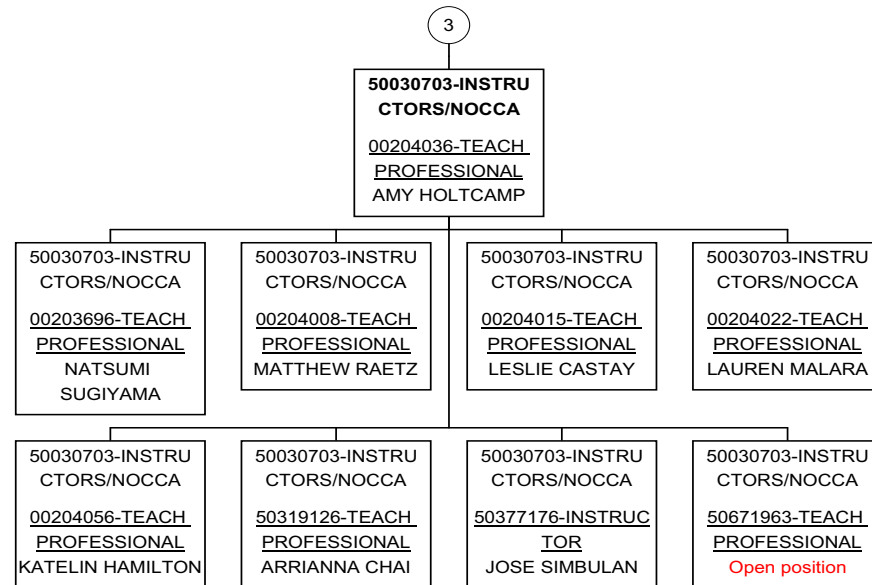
3

50030703-INSTRUCTORS/NOCCA

00204036-TEACH PROFESSIONAL
AMY HOLTCAMP

50030703-INSTRUCTORS/NOCCA

00203696-TEACH PROFESSIONAL
NATSUMI SUGIYAMA

50030703-INSTRUCTORS/NOCCA

00204008-TEACH PROFESSIONAL
MATTHEW RAETZ

50030703-INSTRUCTORS/NOCCA

00204015-TEACH PROFESSIONAL
LESLIE CASTAY

50030703-INSTRUCTORS/NOCCA

00204022-TEACH PROFESSIONAL
LAUREN MALARA

50030703-INSTRUCTORS/NOCCA

00204056-TEACH PROFESSIONAL
KATELIN HAMILTON

50030703-INSTRUCTORS/NOCCA

50319126-TEACH PROFESSIONAL
ARRIANNA CHAI

50030703-INSTRUCTORS/NOCCA

50377176-INSTRUCTOR
JOSE SIMBULAN

50030703-INSTRUCTORS/NOCCA

50671963-TEACH PROFESSIONAL
Open position